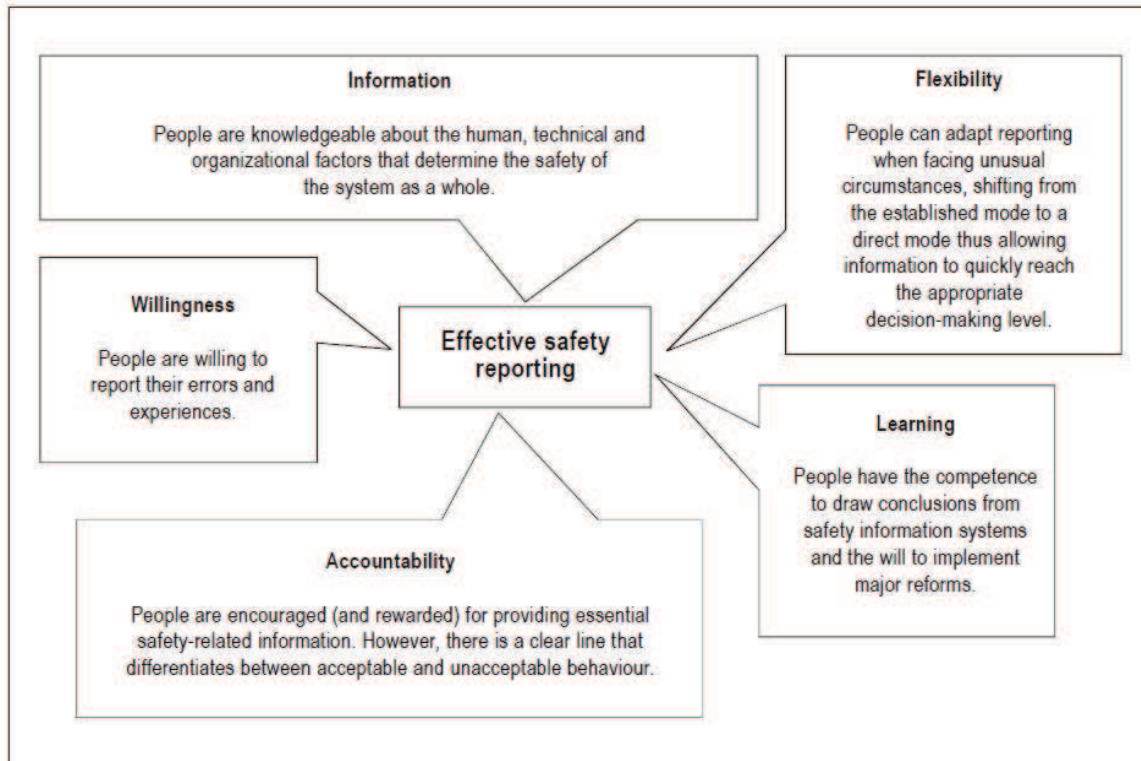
Information

People are knowledgeable about the human, technical and organizational factors that determine the safety of the system as a whole.

Flexibility

People can adapt reporting when facing unusual circumstances, shifting from the established mode to a direct mode thus allowing information to quickly reach the appropriate decision-making level.

Willingness

People are willing to report their errors and experiences.

Effective safety reporting

Learning

People have the competence to draw conclusions from safety information systems and the will to implement major reforms.

Accountability

People are encouraged (and rewarded) for providing essential safety-related information. However, there is a clear line that differentiates between acceptable and unacceptable behaviour.